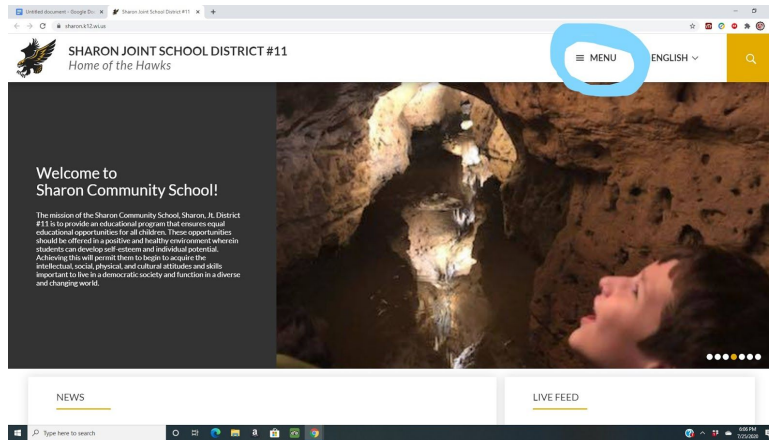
Untitled document - Google Do... × Sharon Joint School District #11 × +

sharon.k12.wi.us

SHARON JOINT SCHOOL DISTRICT #11
Home of the Hawks

≡ MENU ENGLISH ∨

Welcome to
Sharon Community School!

The mission of the Sharon Community School, Sharon, Jt. District #11 is to provide an educational program that ensures equal educational opportunities for all children. These opportunities should be offered in a positive and healthy environment wherein students can develop self-esteem and individual potential. Achieving this will permit them to begin to acquire the intellectual, social, physical, and cultural attitudes and skills important to live in a democratic society and function in a diverse and changing world.

NEWS

LIVE FEED

Type here to search

8:08 PM
7/25/2020